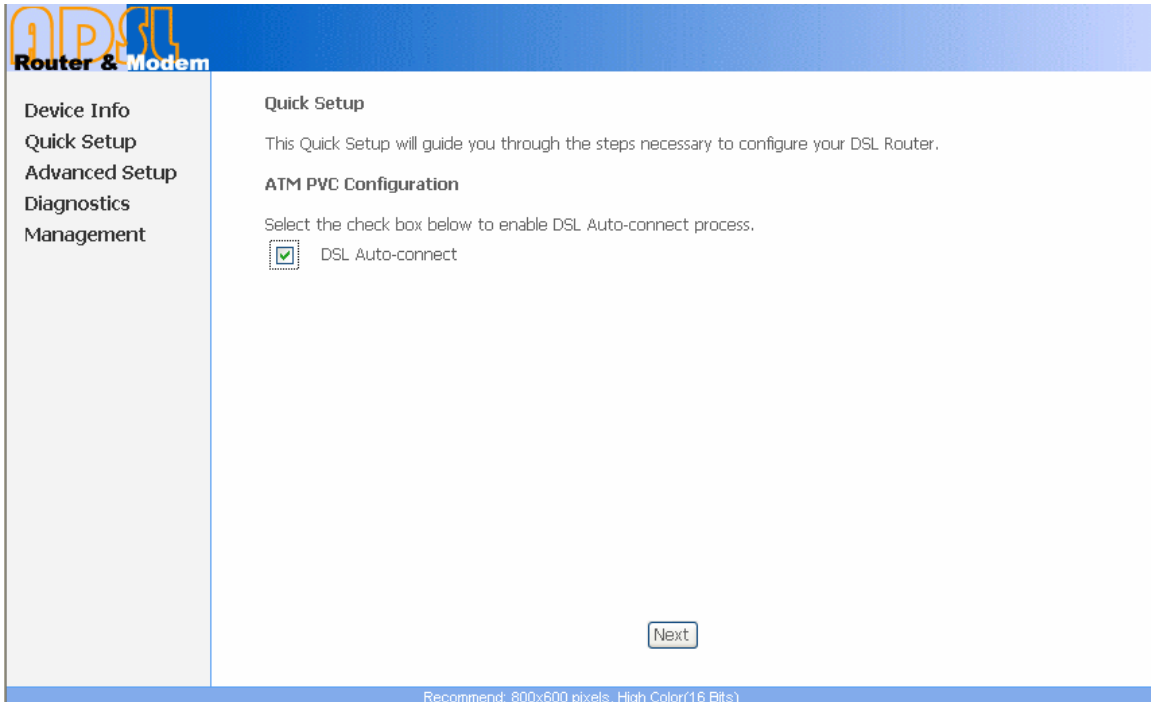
ADSL
Router & Modem

Device Info
Quick Setup
Advanced Setup
Diagnostics
Management

Quick Setup

This Quick Setup will guide you through the steps necessary to configure your DSL Router.

ATM PVC Configuration

Select the check box below to enable DSL Auto-connect process.

☑ DSL Auto-connect

Next

Recommend: 800x600 pixels, High Color(16 Bits)